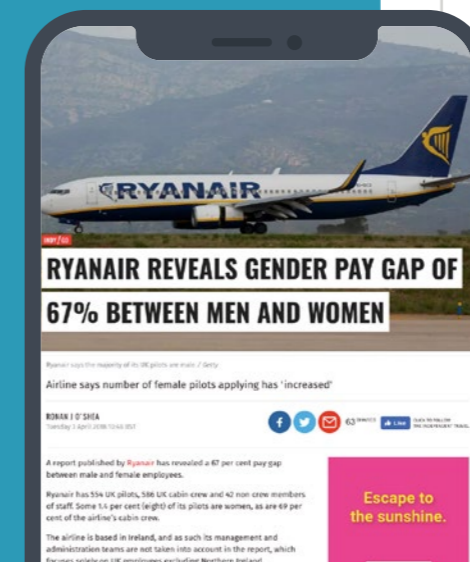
RYANAIR

INDY / GS

RYANAIR REVEALS GENDER PAY GAP OF 67% BETWEEN MEN AND WOMEN

Ryanair says the majority of its UK pilots are male / Getty

Airline says number of female pilots applying has 'increased'

ROHAN J O'SHEA
Tuesday 3 April 2018 12:46 BST

63 SHARES

Like

CLICK TO FOLLOW THE INDEPENDENT TRAVEL

A report published by Ryanair has revealed a 67 per cent pay gap between male and female employees.

Ryanair has 554 UK pilots, 586 UK cabin crew and 42 non crew members of staff. Some 1.4 per cent (eight) of its pilots are women, as are 69 per cent of the airline's cabin crew.

The airline is based in Ireland, and as such its management and administration teams are not taken into account in the report, which focuses solely on UK employees excluding Northern Ireland.

Escape to the sunshine.